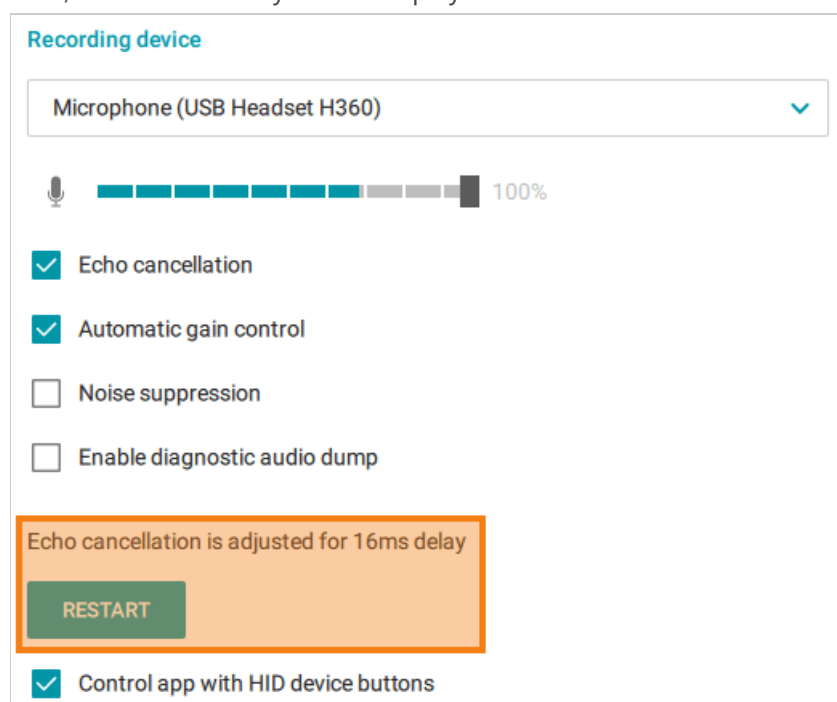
Recording device

Microphone (USB Headset H360)

100%

Echo cancellation

Automatic gain control

Noise suppression

Enable diagnostic audio dump

Echo cancellation is adjusted for 16ms delay

RESTART

Control app with HID device buttons